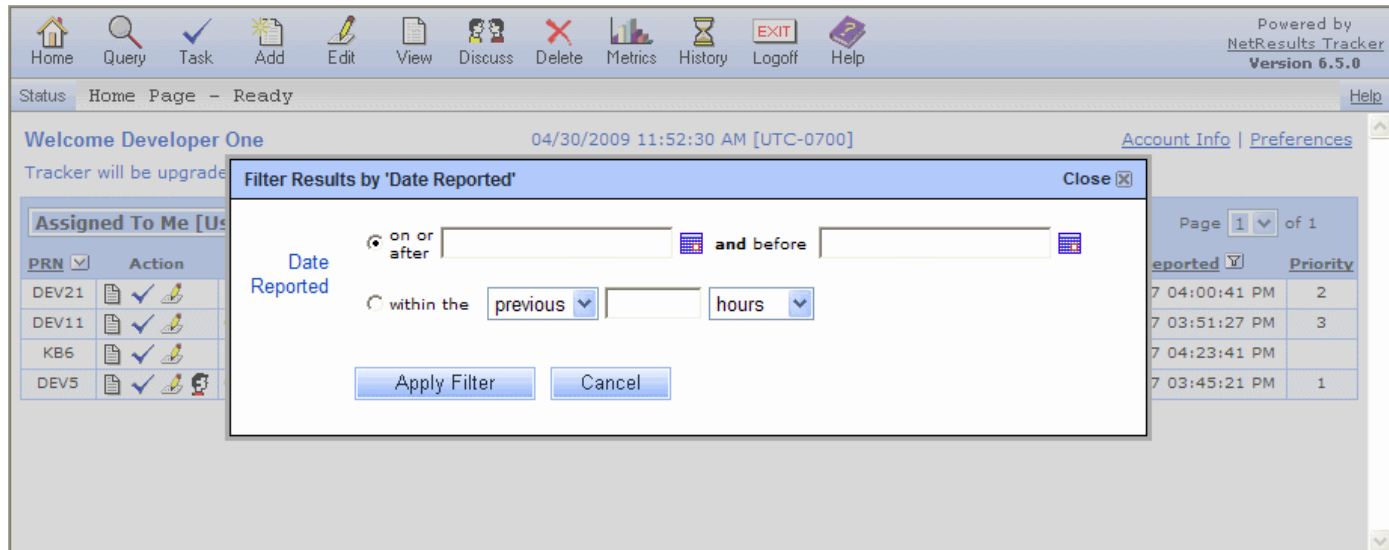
Home Query Task Add Edit View Discuss Delete Metrics History EXIT Logoff Help

Powered by
NetResults Tracker
Version 6.5.0

Status Home Page - Ready

Help

Welcome Developer One

04/30/2009 11:52:30 AM [UTC-0700]

Account Info | Preferences

Tracker will be upgrade

Assigned To Me [U

Page 1 of 1

| PRN | Action | eported | Priority |
|---|---|---|---|
| DEV21 | | 7 04:00:41 PM | 2 |
| DEV11 | | 7 03:51:27 PM | 3 |
| KB6 | | 7 04:23:41 PM | |
| DEV5 | | 7 03:45:21 PM | 1 |

Filter Results by 'Date Reported'

Close

Date Reported

on or after

and before

within the previous hours

Apply Filter

Cancel